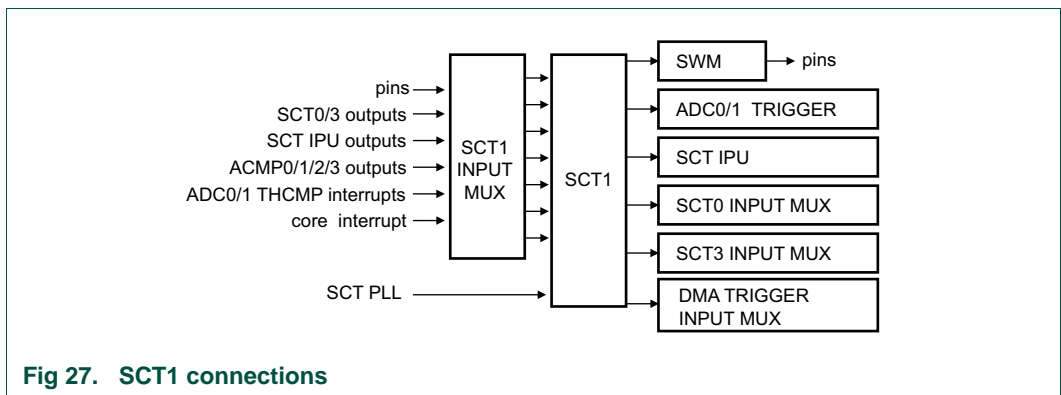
pins
SCT0/3 outputs
SCT IPU outputs
ACMP0/1/2/3 outputs
ADC0/1 THCMP interrupts
core interrupt

SCT1 INPUT MUX

SCT1

SCT PLL

SWM
pins

ADC0/1 TRIGGER

SCT IPU

SCT0 INPUT MUX

SCT3 INPUT MUX

DMA TRIGGER INPUT MUX

Fig 27. SCT1 connections